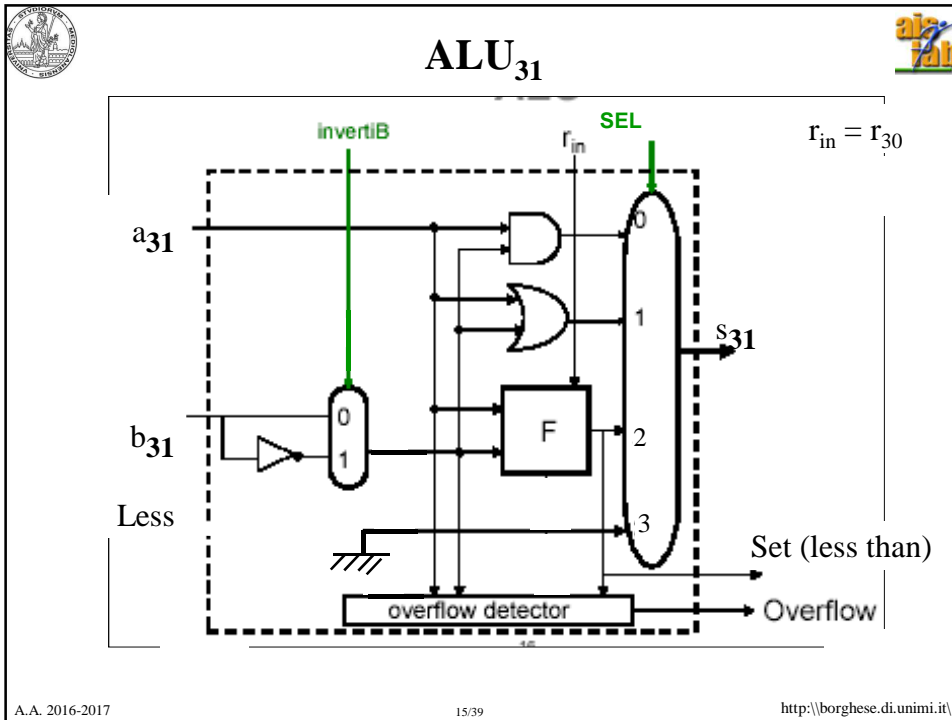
$ALU_{31}$

invertiB

$r_{in}$

SEL

$r_{in} = r_{30}$

$a_{31}$

0

1

$s_{31}$

0

1

F

2

$b_{31}$

Less

3

Set (less than)

overflow detector

Overflow

A.A. 2016-2017

15/39

http:\\borghese.di.unimi.it\